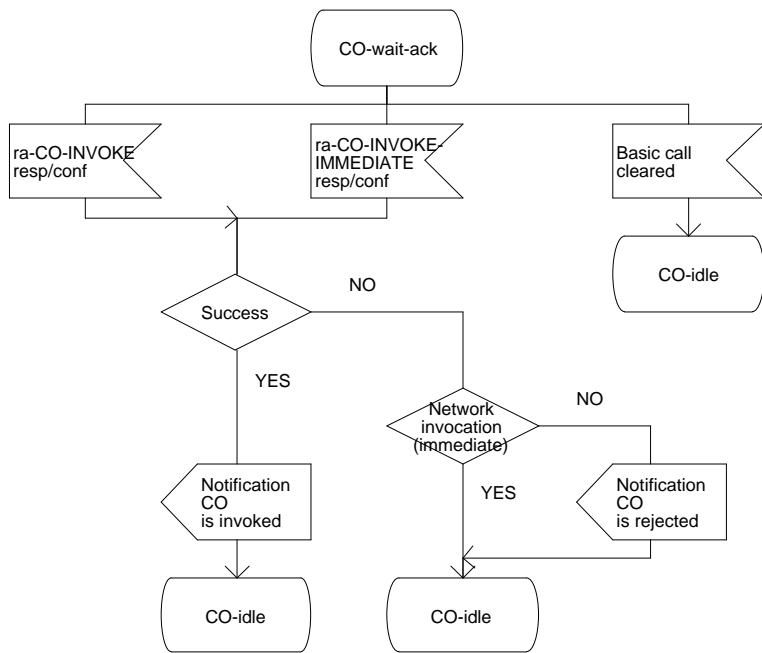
CO-wait-ack

ra-CO-INVOKE resp/conf

ra-CO-INVOKE-IMMEDIATE resp/conf

Basic call cleared

CO-idle

NO

Success

YES

Network invocation (immediate)

NO

YES

Notification CO is invoked

Notification CO is rejected

CO-idle

CO-idle